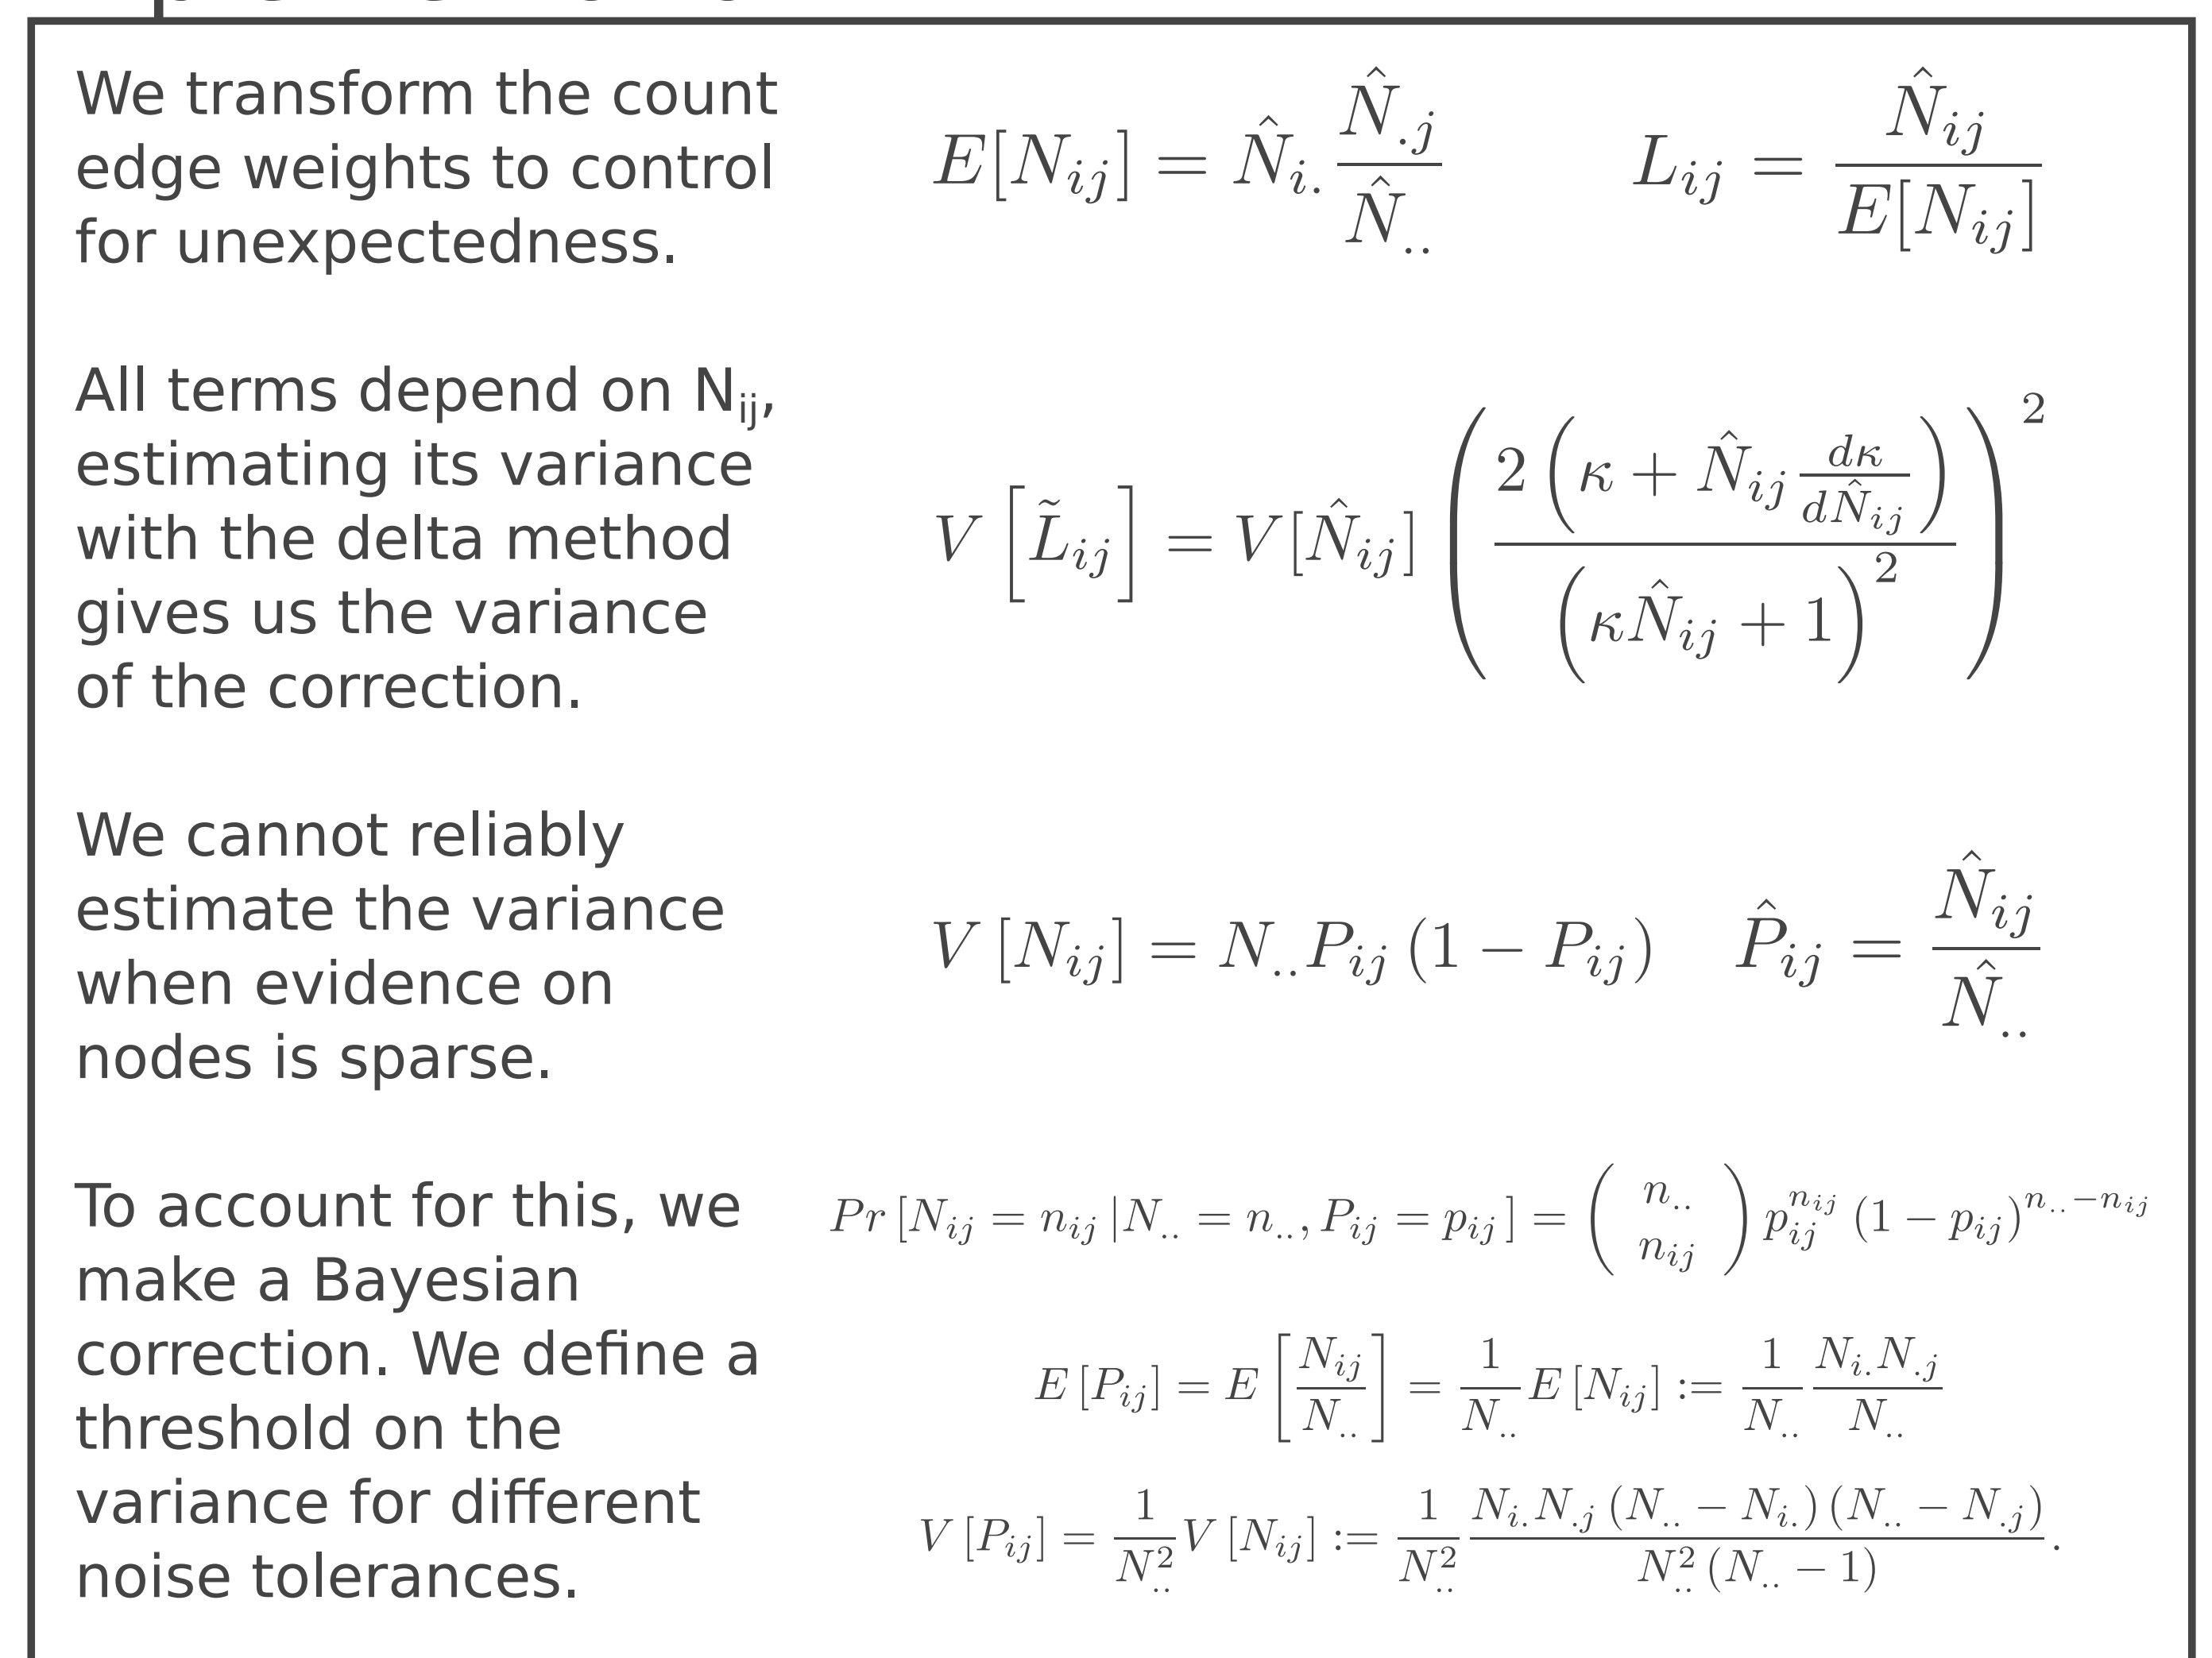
We transform the count edge weights to control for unexpectedness.

$E[N_{ij}] = \hat{N}_{i.} \frac{\hat{N}_{.j}}{\hat{N}_{..}}$ $L_{ij} = \frac{\hat{N}_{ij}}{E[N_{ij}]}$

All terms depend on N$_{ij}$, estimating its variance with the delta method gives us the variance of the correction.

$V\left[\tilde{L}_{ij}\right] = V[\hat{N}_{ij}] \left( \frac{2\left(\kappa + \hat{N}_{ij}\frac{d\kappa}{d\hat{N}_{ij}}\right)}{\left(\kappa\hat{N}_{ij}+1\right)^2} \right)^2$

We cannot reliably estimate the variance when evidence on nodes is sparse.

$V\left[N_{ij}\right] = N_{..}P_{ij}\left(1-P_{ij}\right)$ $\hat{P}_{ij} = \frac{\hat{N}_{ij}}{\hat{N}_{..}}$

To account for this, we make a Bayesian correction. We define a threshold on the variance for different noise tolerances.

$Pr\left[N_{ij} = n_{ij} \,|N_{..} = n_{..}, P_{ij} = p_{ij}\right] = \binom{n_{..}}{n_{ij}} p_{ij}^{n_{ij}} \left(1-p_{ij}\right)^{n_{..}-n_{ij}}$

$E\left[P_{ij}\right] = E\left[\frac{N_{ij}}{N_{..}}\right] = \frac{1}{N_{..}}E\left[N_{ij}\right] := \frac{1}{N_{..}}\frac{N_{i.}N_{.j}}{N_{..}}$

$V\left[P_{ij}\right] = \frac{1}{N_{..}^2}V\left[N_{ij}\right] := \frac{1}{N_{..}^2}\frac{N_{i.}N_{.j}\left(N_{..}-N_{i.}\right)\left(N_{..}-N_{.j}\right)}{N_{..}^2\left(N_{..}-1\right)}.$